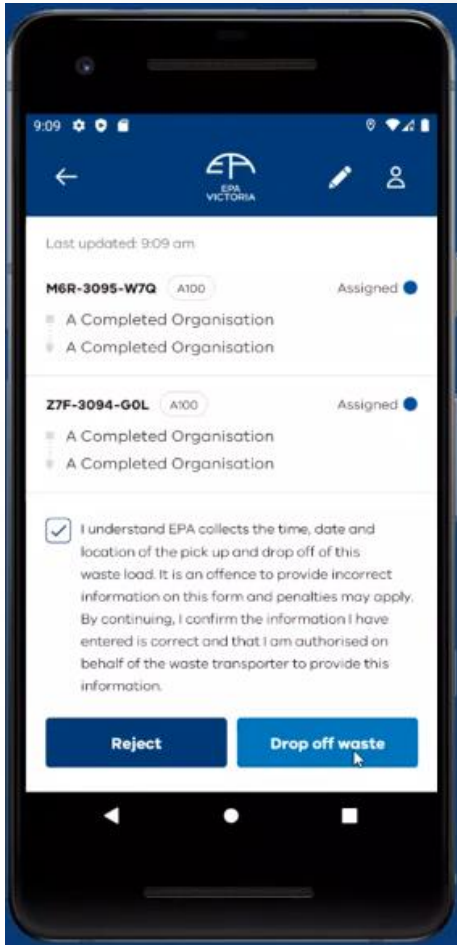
9:09

EPA VICTORIA

Last updated: 9:09 am

M6R-3095-W7Q A100 Assigned

A Completed Organisation

A Completed Organisation

Z7F-3094-G0L A100 Assigned

A Completed Organisation

A Completed Organisation

I understand EPA collects the time, date and location of the pick up and drop off of this waste load. It is an offence to provide incorrect information on this form and penalties may apply. By continuing, I confirm the information I have entered is correct and that I am authorised on behalf of the waste transporter to provide this information.

Reject

Drop off waste